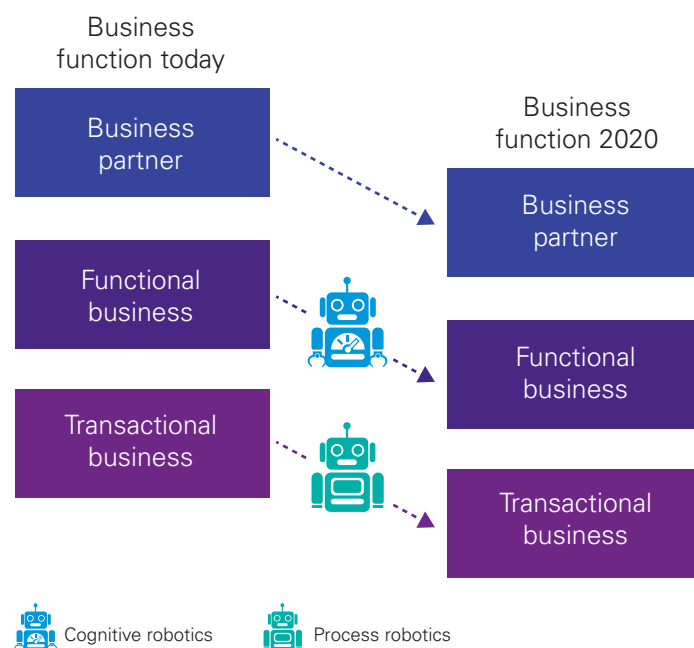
Business function today

Business partner

Functional business

Transactional business

Business function 2020

Business partner

Functional business

Transactional business

Cognitive robotics

Process robotics